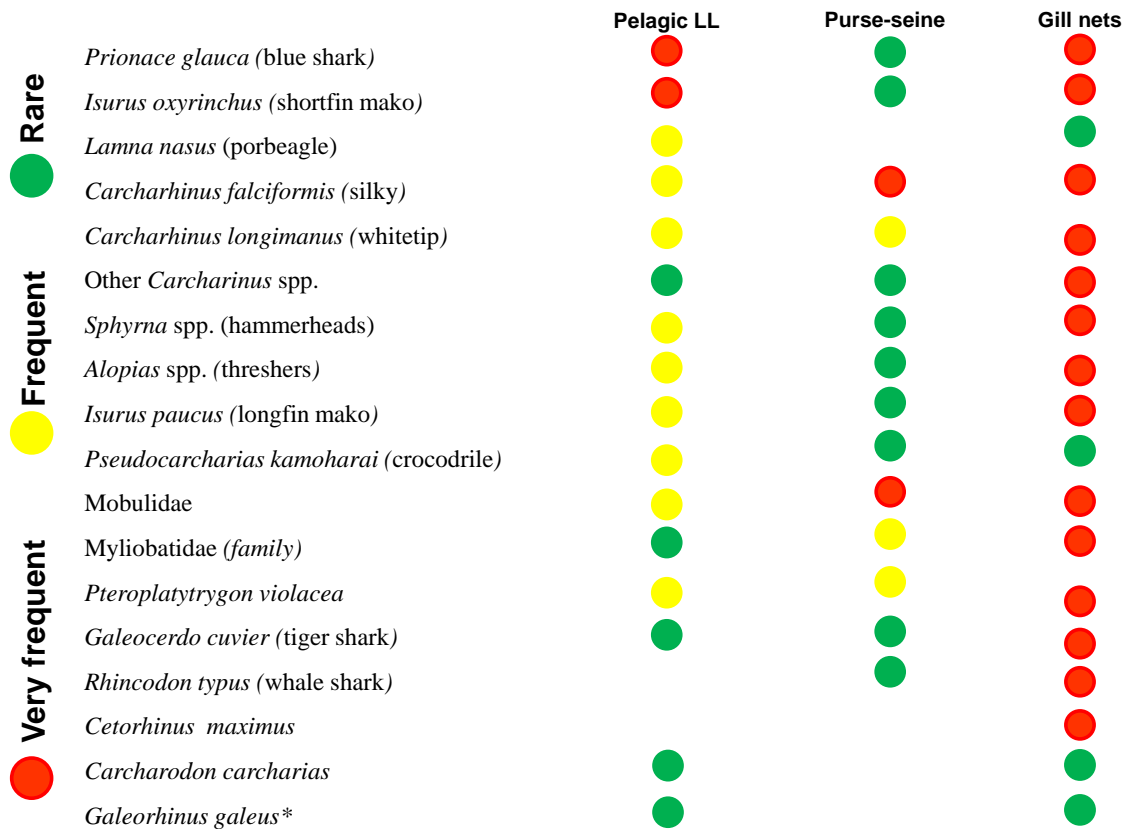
Rare

Frequent

Very frequent

| | Pelagic LL | Purse-seine | Gill nets |
|---|---|---|---|
| *Prionace glauca (*blue shark*)* | | | |
| *Isurus oxyrinchus (*shortfin mako*)* | | | |
| *Lamna nasus* (porbeagle) | | | |
| *Carcharhinus falciformis (*silky*)* | | | |
| *Carcharhinus longimanus (*whitetip*)* | | | |
| Other *Carcharinus* spp. | | | |
| *Sphyrna* spp. (hammerheads) | | | |
| *Alopias* spp. *(*threshers*)* | | | |
| *Isurus paucus (*longfin mako*)* | | | |
| *Pseudocarcharias kamoharai (*crocodrile*)* | | | |
| Mobulidae | | | |
| Myliobatidae *(family)* | | | |
| *Pteroplatytrygon violacea* | | | |
| *Galeocerdo cuvier (*tiger shark*)* | | | |
| *Rhincodon typus (*whale shark*)* | | | |
| *Cetorhinus maximus* | | | |
| *Carcharodon carcharias* | | | |
| *Galeorhinus galeus\** | | | |